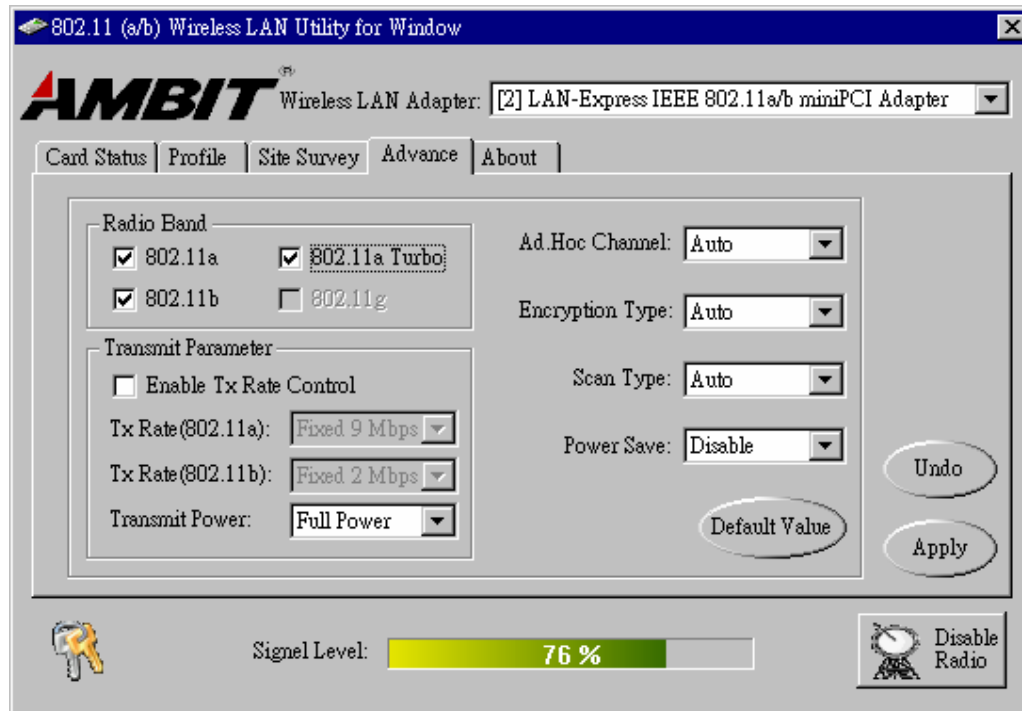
802.11 (a/b) Wireless LAN Utility for Window

AMBIT Wireless LAN Adapter: [2] LAN-Express IEEE 802.11a/b miniPCI Adapter

Card Status | Profile | Site Survey | Advance | About

Radio Band
802.11a
802.11a Turbo
802.11b
802.11g

Transmit Parameter
Enable Tx Rate Control
Tx Rate(802.11a): Fixed 9 Mbps
Tx Rate(802.11b): Fixed 2 Mbps
Transmit Power: Full Power

Ad.Hoc Channel: Auto
Encryption Type: Auto
Scan Type: Auto
Power Save: Disable

Default Value
Undo
Apply

Signel Level: 76 %

Disable Radio